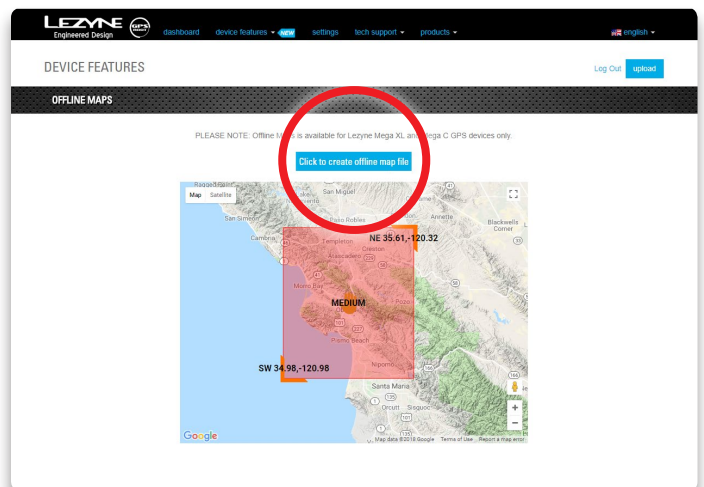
LEZYNE Engineered Design GPS

dashboard device features NEW settings tech support products english

DEVICE FEATURES

Log Out upload

OFFLINE MAPS

PLEASE NOTE: Offline M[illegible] is available for Lezyne Mega XL an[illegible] Mega C GPS devices only.

Click to create offline map file

Map Satellite

Ragged Point
San Miguel
San Simeon
Paso Robles
Annette
Blackwells Corner
Cambria
Templeton
Creston
Atascadero
Morro Bay
Pozo
San Luis Obispo
Pismo Beach
Nipomo
Santa Maria
Orcutt
Sisquoc

NE 35.61,-120.32

MEDIUM

SW 34.98,-120.98

Google

Map data ©2018 Google Terms of Use Report a map error